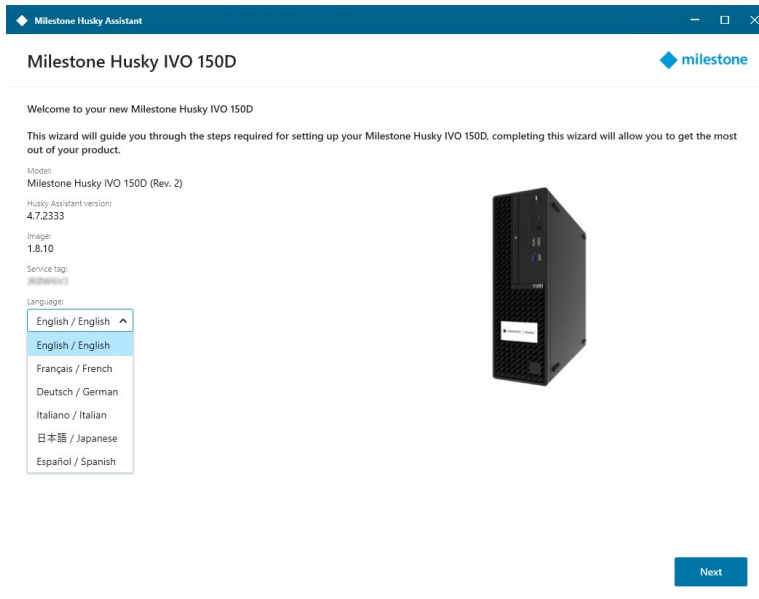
Milestone Husky Assistant

Milestone Husky IVO 150D

milestone

Welcome to your new Milestone Husky IVO 150D

This wizard will guide you through the steps required for setting up your Milestone Husky IVO 150D, completing this wizard will allow you to get the most out of your product.

Model:
Milestone Husky IVO 150D (Rev. 2)

Husky Assistant version:
4.7.2333

Image:
1.8.10

Service tag:
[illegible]

Language:
English / English

English / English
Français / French
Deutsch / German
Italiano / Italian
日本語 / Japanese
Español / Spanish

150D

Next